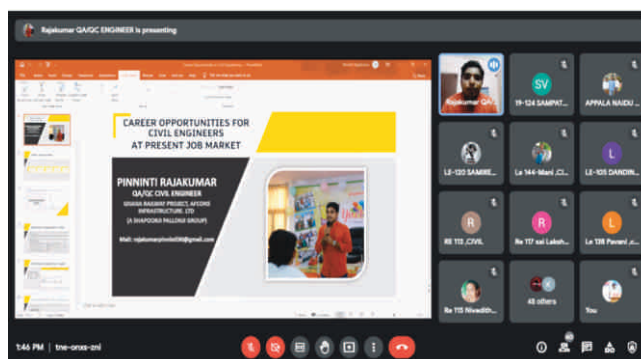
Rajakumar QA/QC ENGINEER is presenting

CAREER OPPORTUNITIES FOR CIVIL ENGINEERS AT PRESENT JOB MARKET

PINNINTI RAJAKUMAR
QA/QC CIVIL ENGINEER
GHANA RAILWAY PROJECT, AFCONS INFRASTRUCTURE. LTD
(A SHAPOORJI PALLONJI GROUP)

Mail: rajakumarpinniti38@gmail.com

Rajakumar QA/...
SV
19-124 SAMPAT...
APPALA NAIDU ...
LE-120 SAMIRE...
Le 144-Mani .Cl...
L
LE-105 DANDIN...
R
RE 113 .CIVIL
R
Re 117 sai Laksh...
L
Le 138 Pavani .c...
Re 115 Nivedith...
48 others
You

1:46 PM | tne-onxs-znl